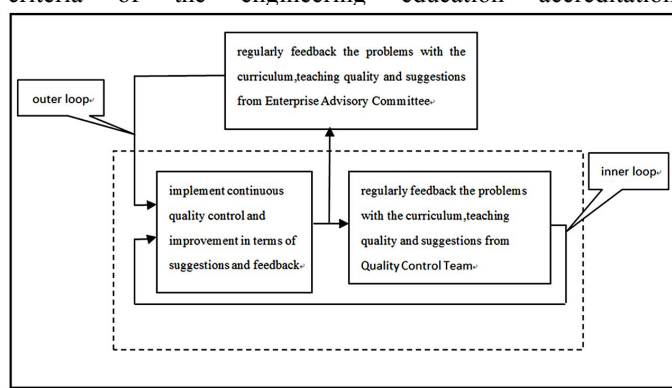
criteria of the engineering education accreditation

regularly feedback the problems with the curriculum,teaching quality and suggestions from Enterprise Advisory Committee

outer loop

implement continuous quality control and improvement in terms of suggestions and feedback

regularly feedback the problems with the curriculum,teaching quality and suggestions from Quality Control Team

inner loop